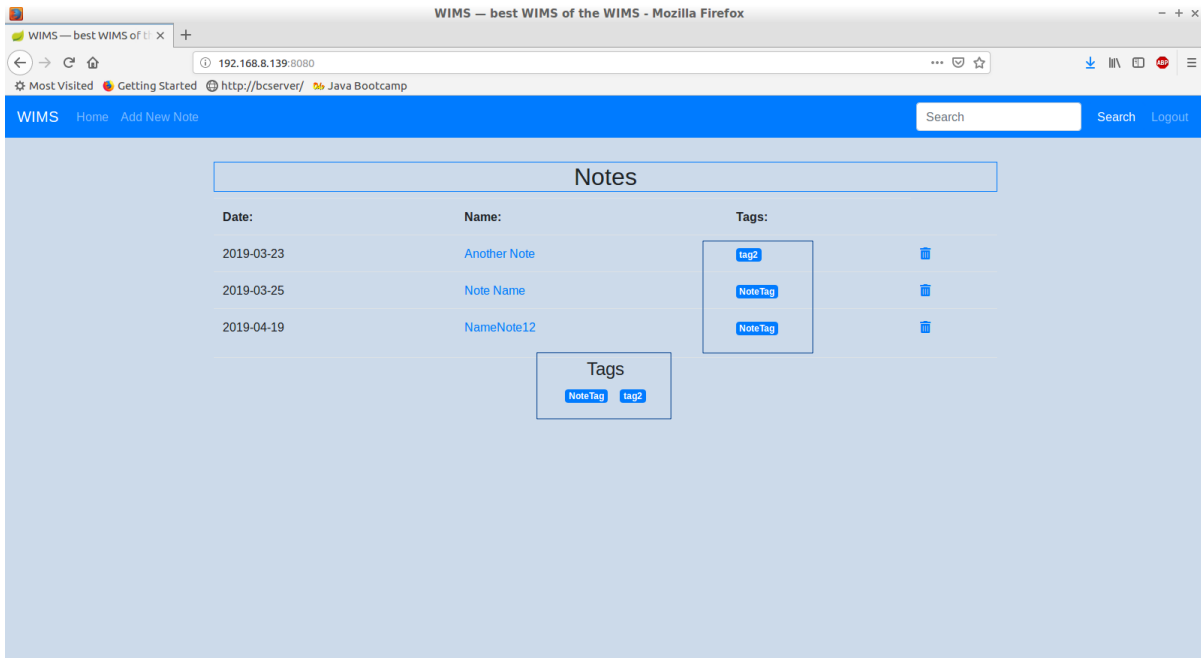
WIMS — best WIMS of the WIMS - Mozilla Firefox

WIMS — best WIMS of t

192.168.8.139:8080

Most Visited Getting Started http://bcserver/ Java Bootcamp

WIMS Home Add New Note

Search

Search Logout

Notes

| Date: | Name: | Tags: |
|---|---|---|
| 2019-03-23 | Another Note | tag2 |
| 2019-03-25 | Note Name | NoteTag |
| 2019-04-19 | NameNote12 | NoteTag |

Tags

NoteTag tag2